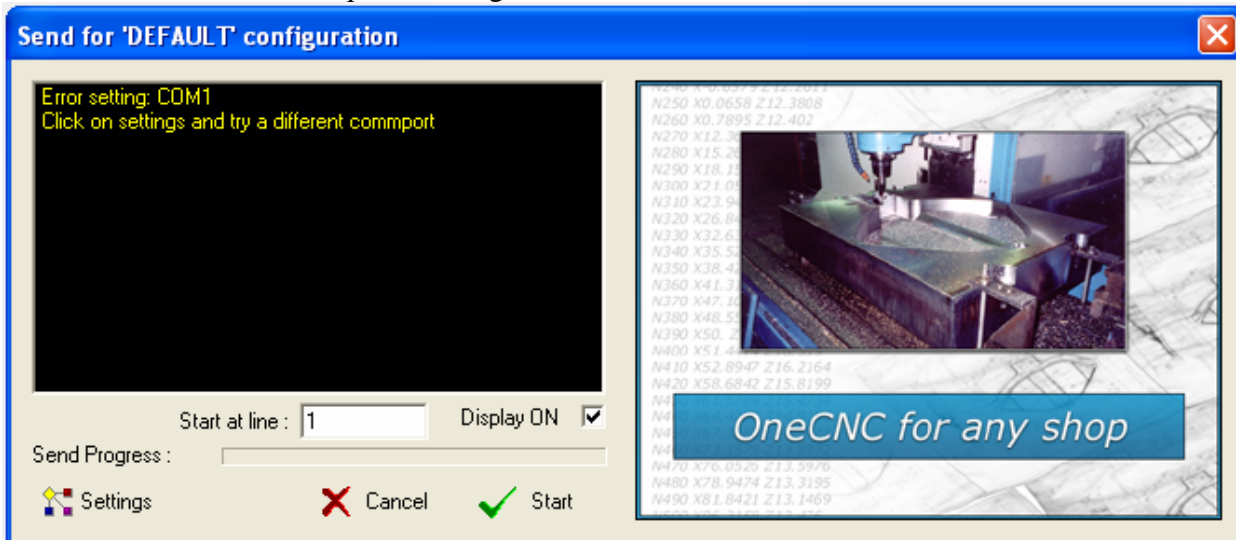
Send for 'DEFAULT' configuration

Error setting: COM1
Click on settings and try a different commport

Start at line : 1

Display ON

Send Progress :

Settings

Cancel

Start

N250 X0.0658 Z12.3808
N260 X0.7895 Z12.402
N270 X12.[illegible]
N280 X15.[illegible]
N290 X18.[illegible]
N300 X21.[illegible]
N310 X23.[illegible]
N320 X26.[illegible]
N330 X32.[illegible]
N340 X35.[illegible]
N350 X38.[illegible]
N360 X41.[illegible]
N370 X47.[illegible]
N380 X48.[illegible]
N390 X50. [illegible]
N400 X51.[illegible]
N410 X52.8947 Z16.2164
N420 X58.6842 Z15.8199
N470 X76.0526 Z13.5976
N480 X78.9474 Z13.3195
N490 X81.8421 Z13.1469

OneCNC for any shop